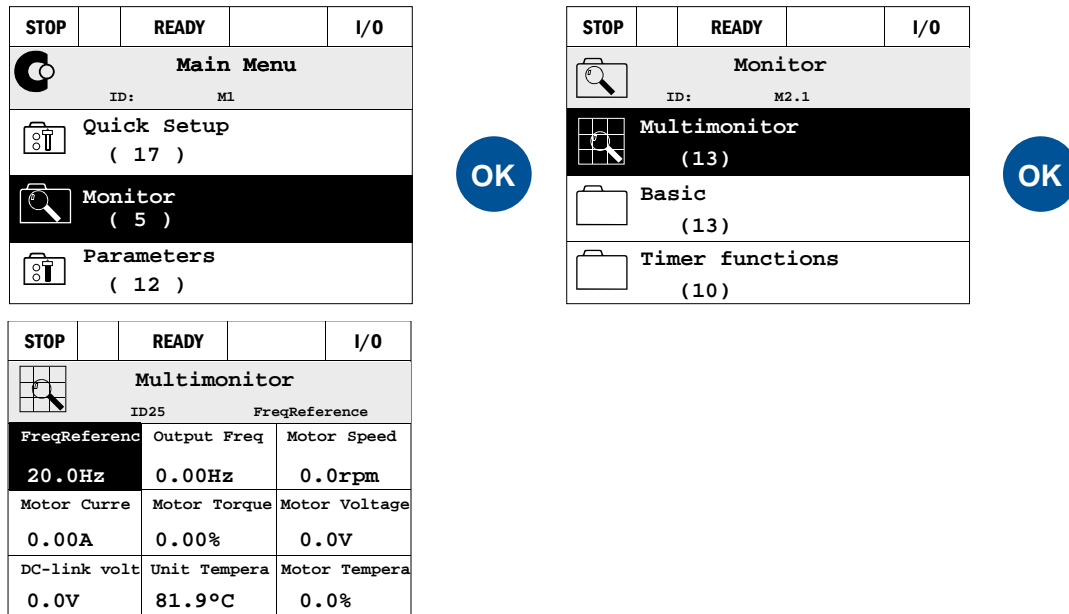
| STOP | | READY | | I/O |
|---|---|---|---|---|

Main Menu
ID: M1

Quick Setup
( 17 )

Monitor
( 5 )

Parameters
( 12 )

OK

| STOP | | READY | | I/O |
|---|---|---|---|---|

Monitor
ID: M2.1

Multimonitor
(13)

Basic
(13)

Timer functions
(10)

OK

| STOP | | READY | | I/O |
|---|---|---|---|---|

Multimonitor
ID25 FreqReference

| FreqReferenc | Output Freq | Motor Speed |
|---|---|---|
| 20.0Hz | 0.00Hz | 0.0rpm |
| Motor Curre | Motor Torque | Motor Voltage |
| 0.00A | 0.00% | 0.0V |
| DC-link volt | Unit Tempera | Motor Tempera |
| 0.0V | 81.9°C | 0.0% |